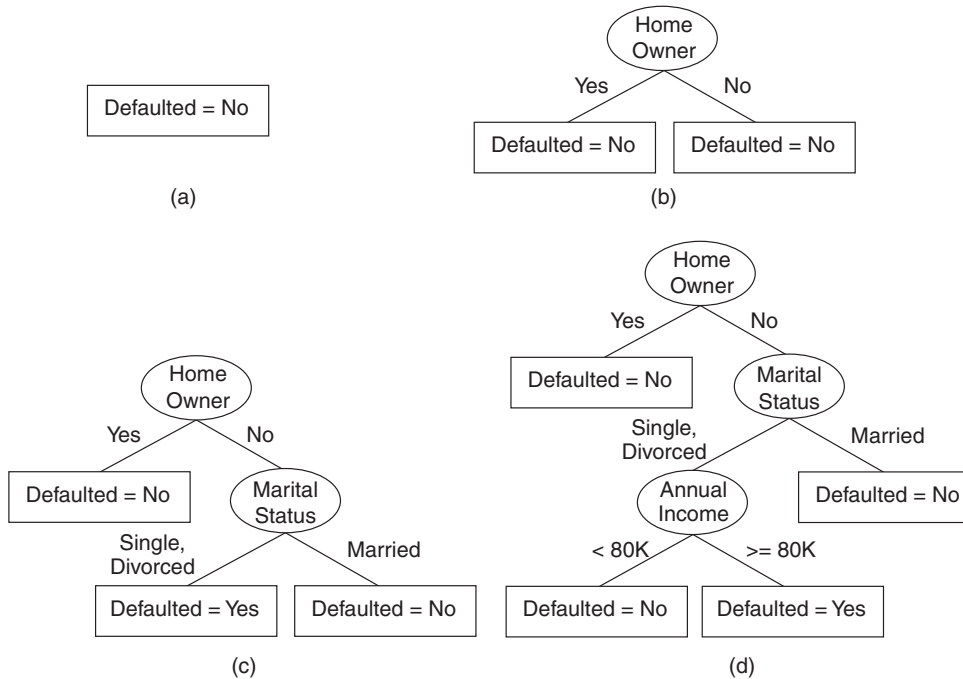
Defaulted = No

(a)

Home Owner

Yes

No

Defaulted = No

Defaulted = No

(b)

Home Owner

Yes

No

Defaulted = No

Marital Status

Single, Divorced

Married

Defaulted = Yes

Defaulted = No

(c)

Home Owner

Yes

No

Defaulted = No

Marital Status

Single, Divorced

Married

Annual Income

Defaulted = No

< 80K

>= 80K

Defaulted = No

Defaulted = Yes

(d)